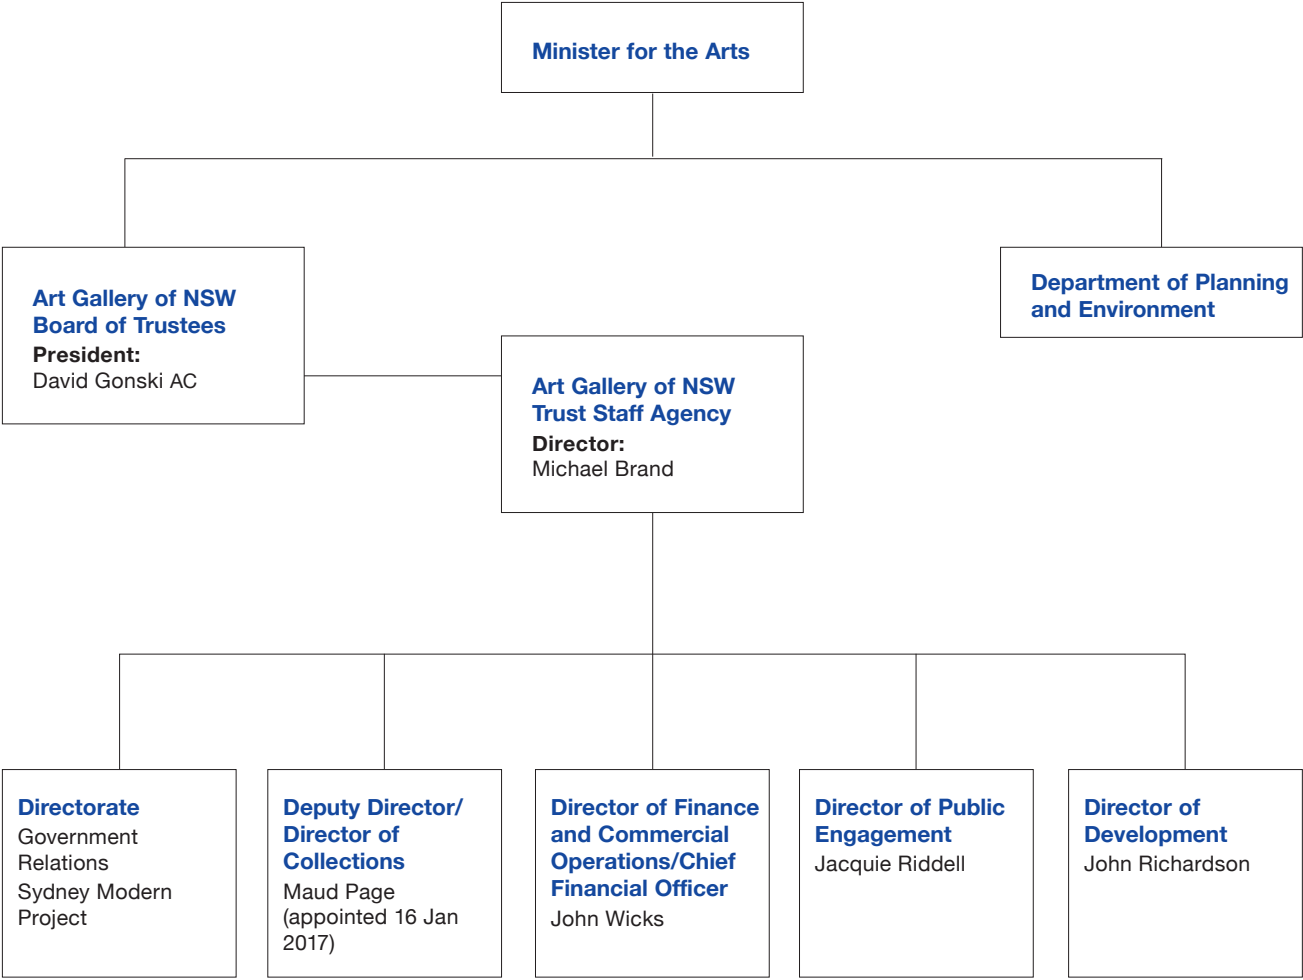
Minister for the Arts

Art Gallery of NSW Board of Trustees
President:
David Gonski AC

Department of Planning and Environment

Art Gallery of NSW Trust Staff Agency
Director:
Michael Brand

Directorate
Government Relations
Sydney Modern Project

Deputy Director/ Director of Collections
Maud Page (appointed 16 Jan 2017)

Director of Finance and Commercial Operations/Chief Financial Officer
John Wicks

Director of Public Engagement
Jacquie Riddell

Director of Development
John Richardson